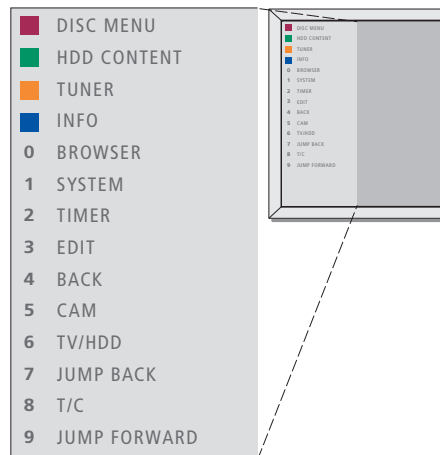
DISC MENU
HDD CONTENT
TUNER
INFO
0 BROWSER
1 SYSTEM
2 TIMER
3 EDIT
4 BACK
5 CAM
6 TV/HDD
7 JUMP BACK
8 T/C
9 JUMP FORWARD

DISC MENU
HDD CONTENT
TUNER
INFO
0 BROWSER
1 SYSTEM
2 TIMER
3 EDIT
4 BACK
5 CAM
6 TV/HDD
7 JUMP BACK
8 T/C
9 JUMP FORWARD